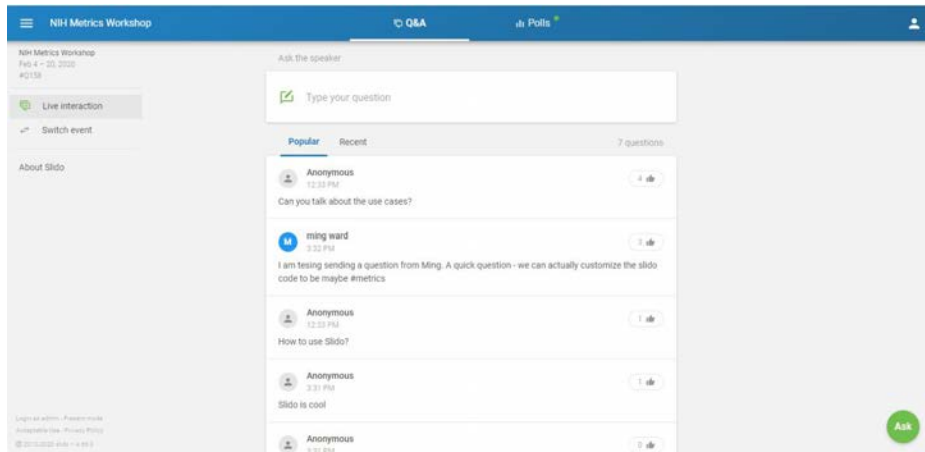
NIH Metrics Workshop

Q&A

Polls

NIH Metrics Workshop
Feb 4 – 20, 2020
#G158

Live interaction

Switch event

About Slido

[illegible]

Ask the speaker

Type your question

Popular Recent

7 questions

Anonymous
12:33 PM
4
Can you talk about the use cases?

M
ming ward
3:32 PM
2
I am tesing sending a question from Ming. A quick question - we can actually customize the slido code to be maybe #metrics

Anonymous
12:33 PM
1
How to use Slido?

Anonymous
3:31 PM
1
Slido is cool

Anonymous
3:31 PM
2

Ask